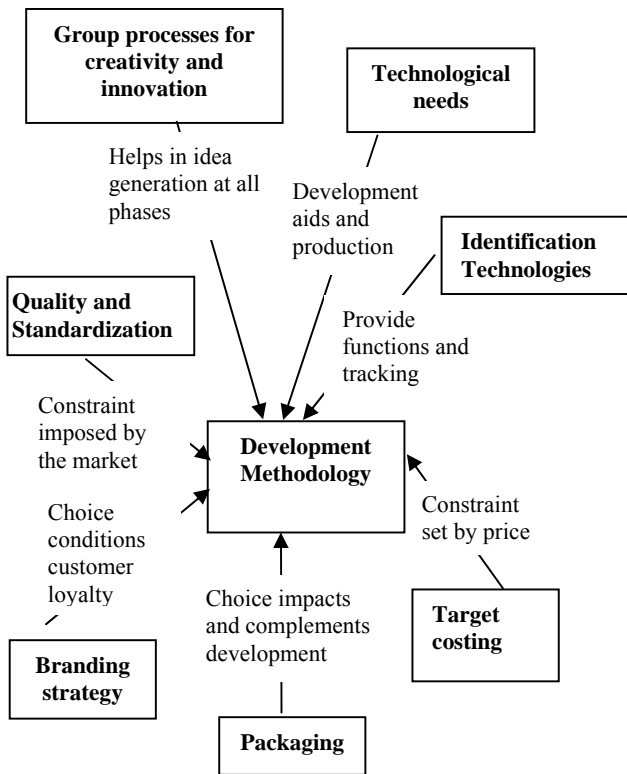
**Group processes for creativity and innovation**

Helps in idea generation at all phases

**Technological needs**

Development aids and production

**Identification Technologies**

Provide functions and tracking

**Quality and Standardization**

Constraint imposed by the market

**Development Methodology**

Choice conditions customer loyalty

Constraint set by price

Choice impacts and complements development

**Target costing**

**Branding strategy**

**Packaging**